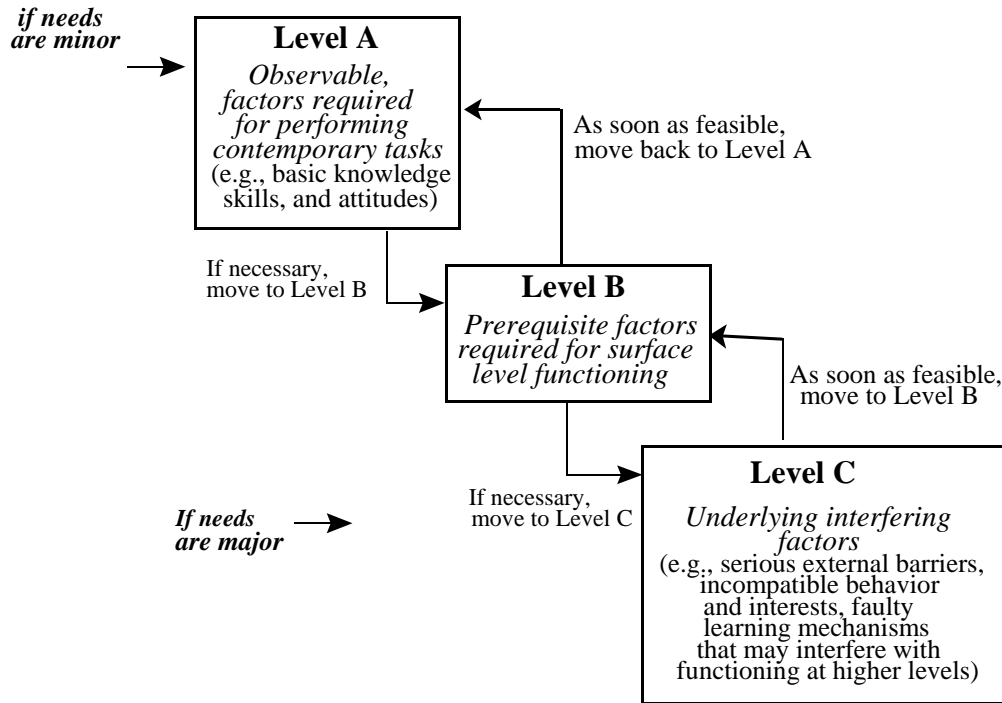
if needs are minor

Level A
Observable, factors required for performing contemporary tasks
(e.g., basic knowledge skills, and attitudes)

As soon as feasible, move back to Level A

If necessary, move to Level B

Level B
Prerequisite factors required for surface level functioning

As soon as feasible, move to Level B

If necessary, move to Level C

If needs are major

Level C
Underlying interfering factors
(e.g., serious external barriers, incompatible behavior and interests, faulty learning mechanisms that may interfere with functioning at higher levels)